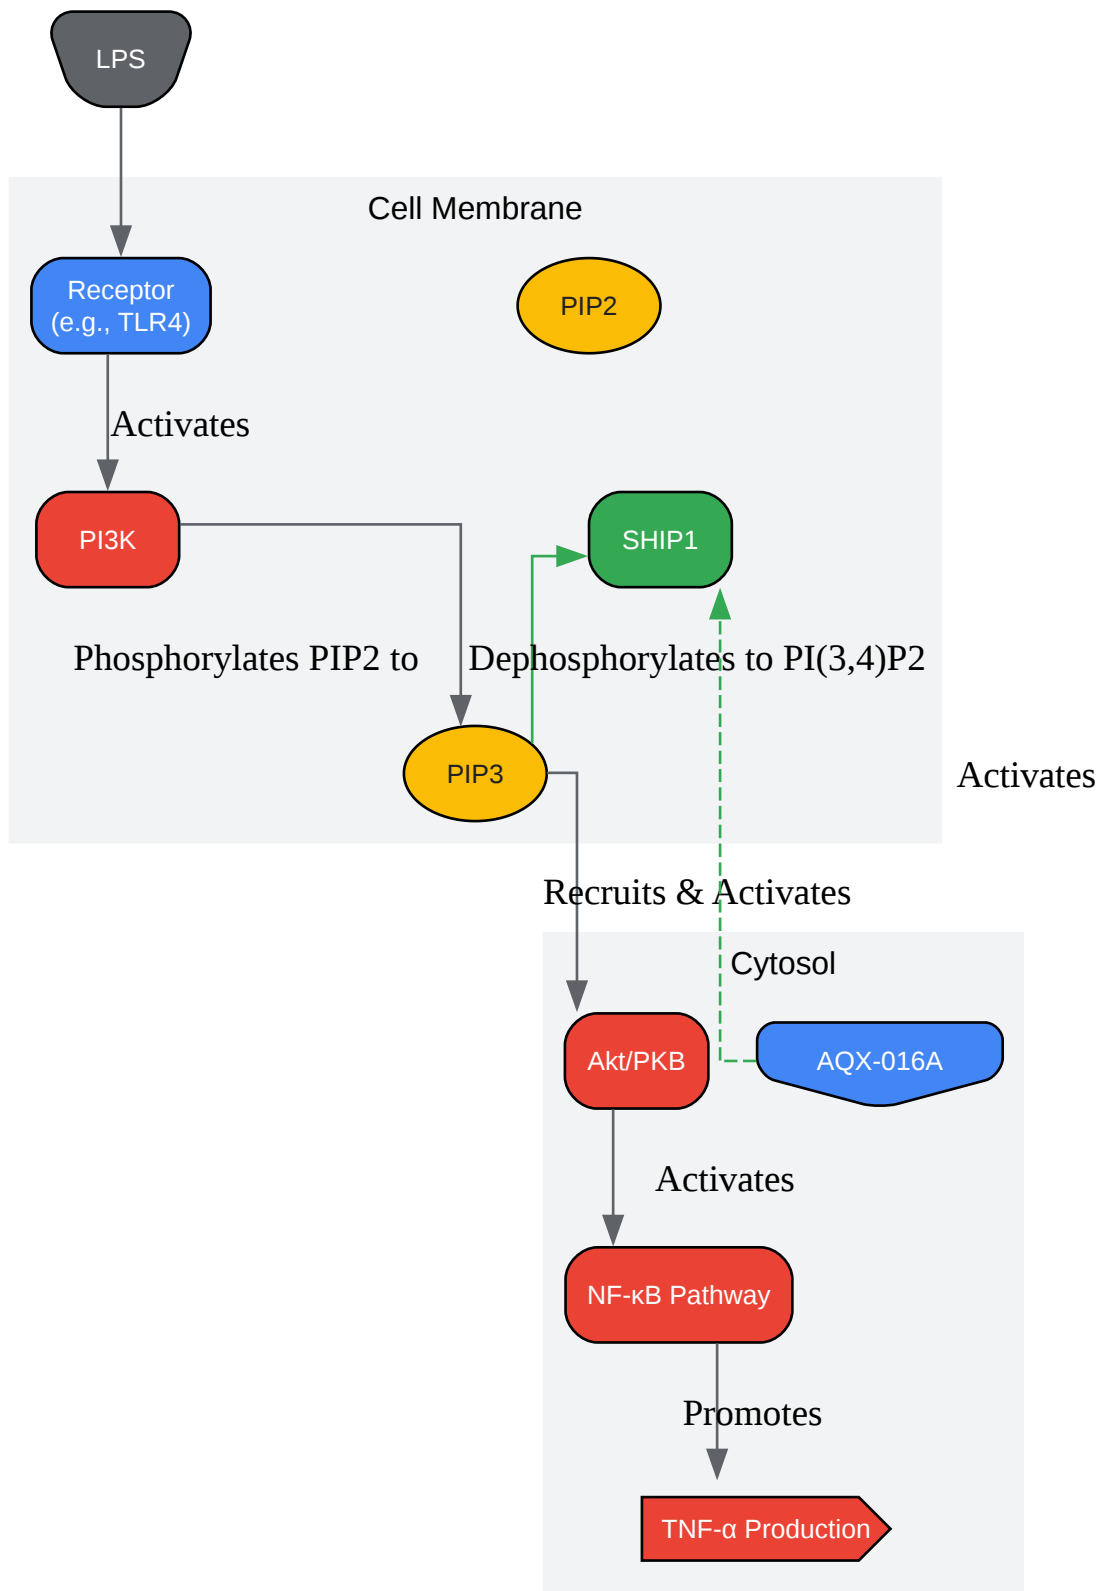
LPS

Cell Membrane

Receptor (e.g., TLR4)

PIP2

Activates

PI3K

SHIP1

Phosphorylates PIP2 to

Dephosphorylates to PI(3,4)P2

PIP3

Activates

Recruits & Activates

Cytosol

Akt/PKB

AQX-016A

Activates

NF-κB Pathway

Promotes

TNF-α Production